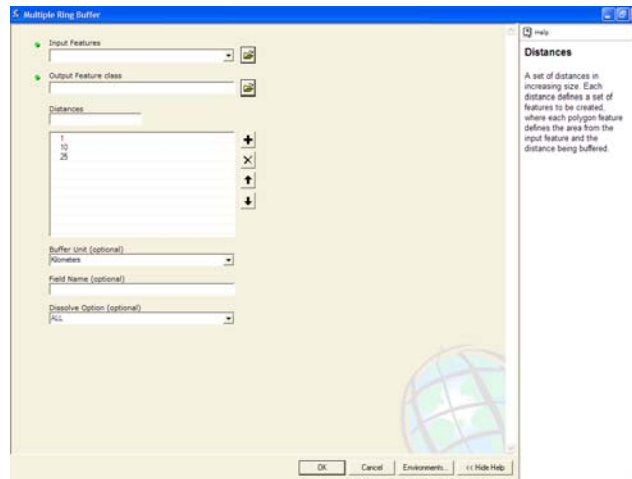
Multiple Ring Buffer

Input Features

Output Feature class

Distances

1
10
25

Buffer Unit (optional)
Kilometers

Field Name (optional)

Dissolve Option (optional)
ALL

OK Cancel Environments... << Hide Help

Help

Distances

A set of distances in increasing size. Each distance defines a set of features to be created, where each polygon feature defines the area from the input feature and the distance being buffered.